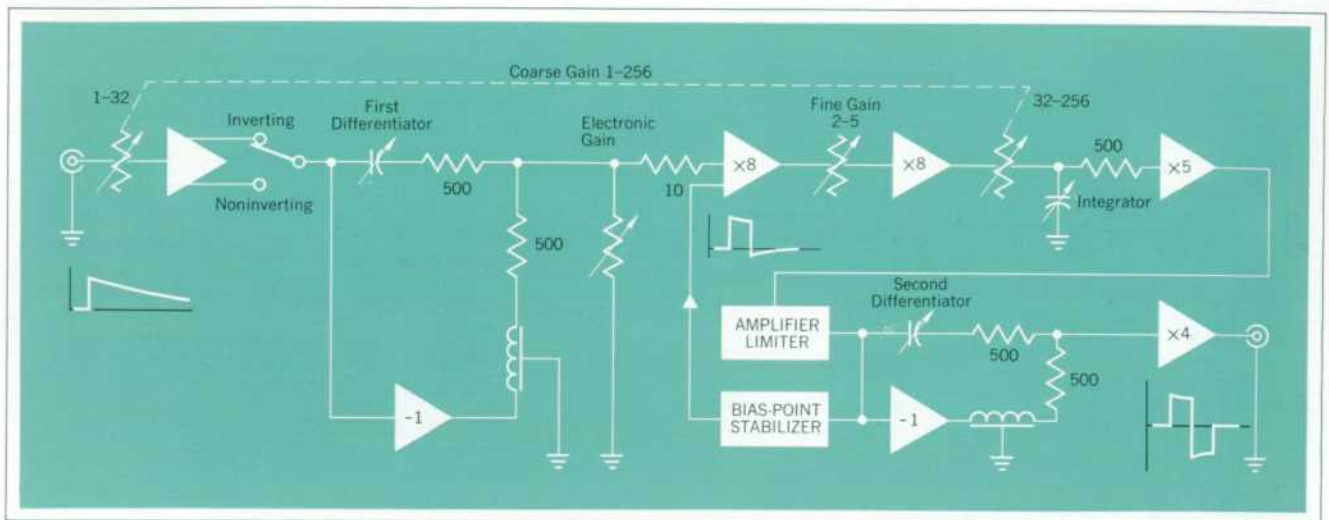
Coarse Gain 1–256

1–32

Inverting

Noninverting

First Differentiator

500

500

Electronic Gain

10

×8

Fine Gain 2–5

×8

32–256

500

×5

Integrator

-1

AMPLIFIER LIMITER

Second Differentiator

500

500

×4

BIAS-POINT STABILIZER

-1